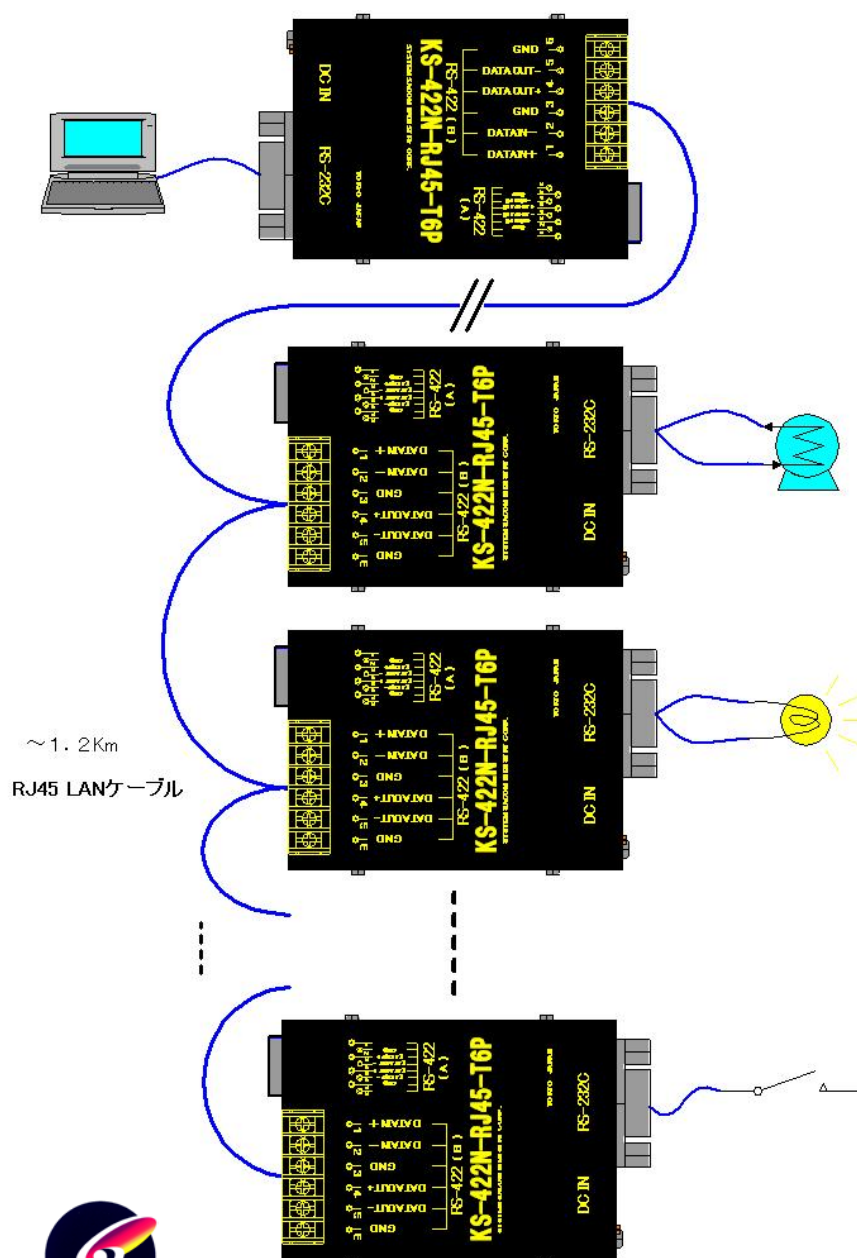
KS-422N-RJ45-T6P
RS-422 (B)
GND 6
DATA OUT- 5
DATA OUT+ 4
GND 3
DATAIN- 2
DATAIN+ 1
RS-422 (A)
DC IN
RS-232C
TOKYO JAPAN
SYSTEM SACOM INDUSTRY CORP.

KS-422N-RJ45-T6P
RS-422 (A)
RS-422 (B)
DATAIN+ 1
DATAIN- 2
GND 3
DATAOUT+ 4
DATAOUT- 5
GND 6
RS-232C
DC IN
TOKYO JAPAN
SYSTEM SACOM INDUSTRY CORP.

KS-422N-RJ45-T6P
RS-422 (A)
RS-422 (B)
DATAIN+ 1
DATAIN- 2
GND 3
DATAOUT+ 4
DATAOUT- 5
GND 6
RS-232C
DC IN
TOKYO JAPAN
SYSTEM SACOM INDUSTRY CORP.

～1.2Km
RJ45 LANケーブル

KS-422N-RJ45-T6P
RS-422 (A)
RS-422 (B)
DATAIN+ 1
DATAIN- 2
GND 3
DATAOUT+ 4
DATAOUT- 5
GND 6
RS-232C
DC IN
TOKYO JAPAN
SYSTEM SACOM INDUSTRY CORP.